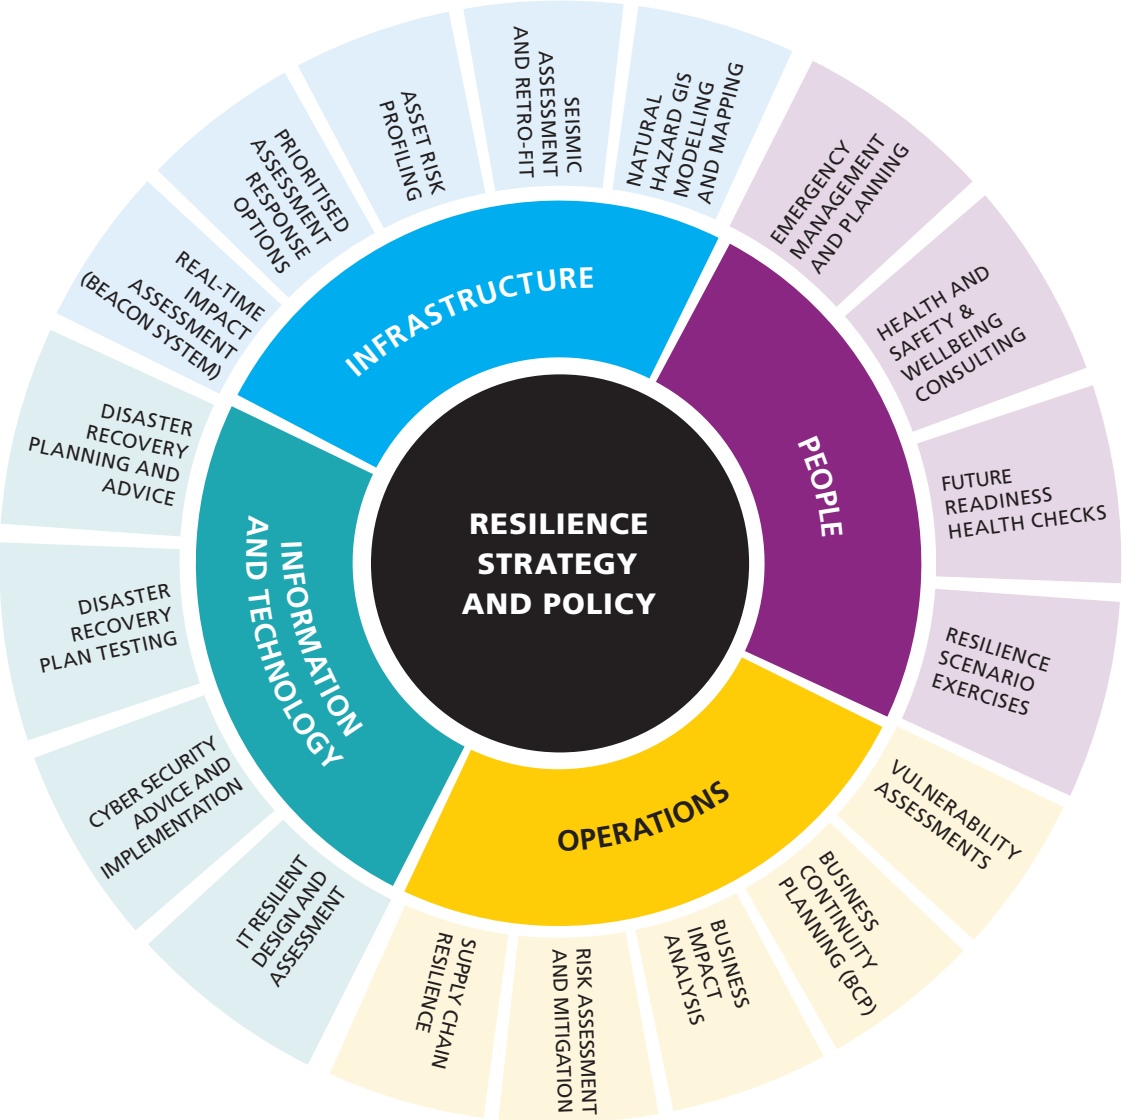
RESILIENCE STRATEGY AND POLICY

INFRASTRUCTURE

PEOPLE

OPERATIONS

INFORMATION AND TECHNOLOGY

SEISMIC ASSESSMENT AND RETRO-FIT

NATURAL HAZARD GIS MODELLING AND MAPPING

EMERGENCY MANAGEMENT AND PLANNING

HEALTH AND SAFETY & WELLBEING CONSULTING

FUTURE READINESS HEALTH CHECKS

RESILIENCE SCENARIO EXERCISES

VULNERABILITY ASSESSMENTS

BUSINESS CONTINUITY PLANNING (BCP)

BUSINESS IMPACT ANALYSIS

RISK ASSESSMENT AND MITIGATION

SUPPLY CHAIN RESILIENCE

IT RESILIENT DESIGN AND ASSESSMENT

CYBER SECURITY ADVICE AND IMPLEMENTATION

DISASTER RECOVERY PLAN TESTING

DISASTER RECOVERY PLANNING AND ADVICE

REAL-TIME IMPACT ASSESSMENT (BEACON SYSTEM)

PRIORITISED ASSESSMENT RESPONSE OPTIONS

ASSET RISK PROFILING